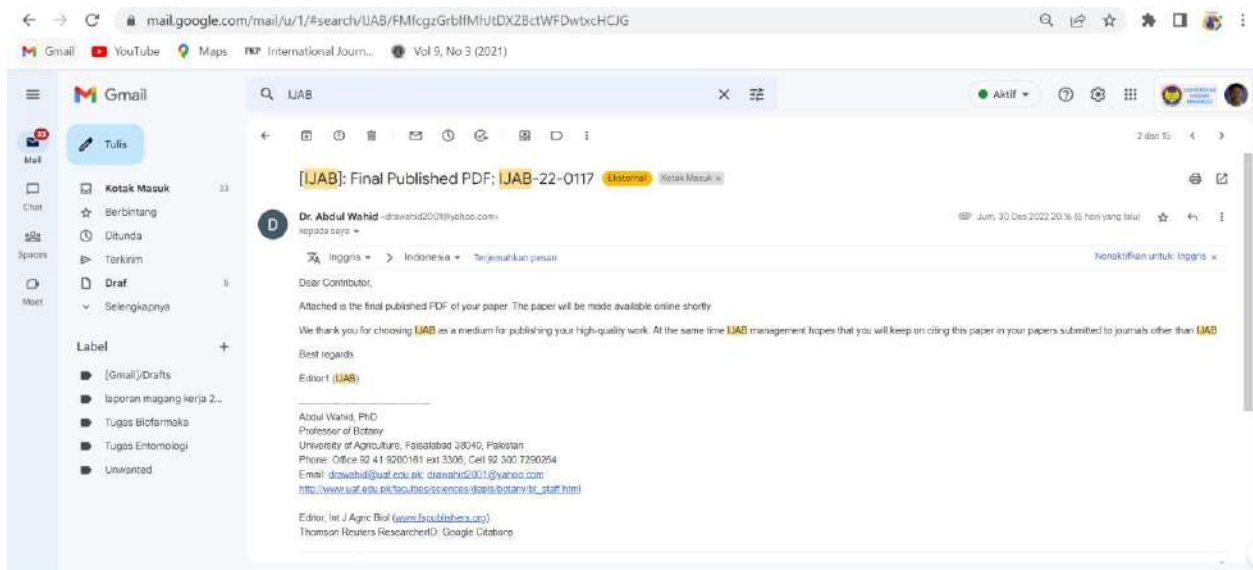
mail.google.com/mail/u/1/#search/IJAB/FMfcgzGrblfMhJtDXZBctWFDwtxcHCJG

Gmail YouTube Maps International Journ... Vol 9, No 3 (2021)

Gmail

IJAB

Aktif

Mail Chat Spaces Meet

Tulis

Kotak Masuk 33
Berbintang
Ditunda
Terkirim
Draf 5
Selengkapnya

Label +
[Gmail]/Drafts
laporan magang kerja 2...
Tugas Biofarmaka
Tugas Entomologi
Unwanted

2 dari 15

[IJAB]: Final Published PDF; IJAB-22-0117 Eksternal Kotak Masuk ×

Dr. Abdul Wahid <drawahid2001@yahoo.com>
kepada saya

Jum, 30 Des 2022 20.16 (6 hari yang lalu)

Inggris > Indonesia Terjemahkan pesan
Nonaktifkan untuk: Inggris ×

Dear Contributor,

Attached is the final published PDF of your paper. The paper will be made available online shortly.

We thank you for choosing IJAB as a medium for publishing your high-quality work. At the same time IJAB management hopes that you will keep on citing this paper in your papers submitted to journals other than IJAB

Best regards

Editor1 (IJAB)

Abdul Wahid, PhD
Professor of Botany
University of Agriculture, Faisalabad 38040, Pakistan
Phone: Office 92 41 9200161 ext 3306, Cell 92 300 7290264
Email: drawahid@uaf.edu.pk; drawahid2001@yahoo.com
http://www.uaf.edu.pk/faculties/sciences/depts/botany/bt_staff.html

Editor, Int J Agric Biol (www.fspublishers.org)
Thomson Reuters ResearcherID: Google Citations